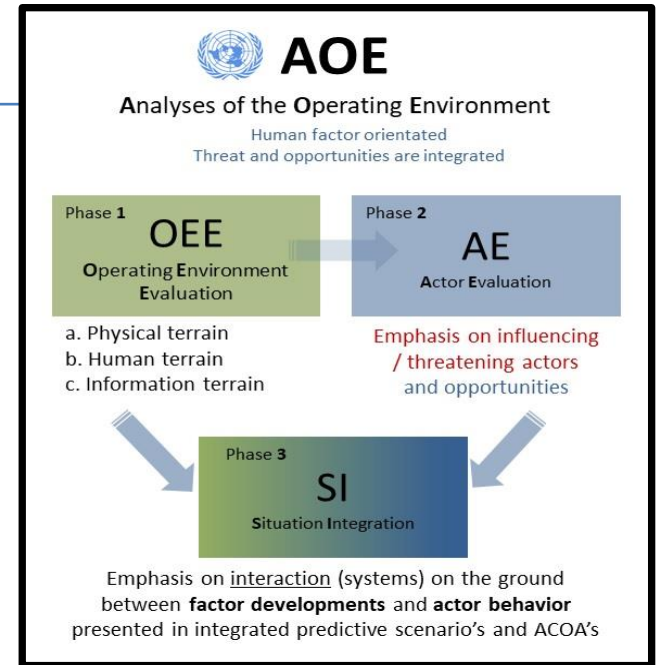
AOE

Analyses of the Operating Environment

Human factor orientated
Threat and opportunities are integrated

Phase 1
OEE
Operating Environment Evaluation

Phase 2
AE
Actor Evaluation

a. Physical terrain
b. Human terrain
c. Information terrain

Emphasis on influencing / threatening actors and opportunities

Phase 3
SI
Situation Integration

Emphasis on interaction (systems) on the ground between factor developments and actor behavior presented in integrated predictive scenario's and ACOA's